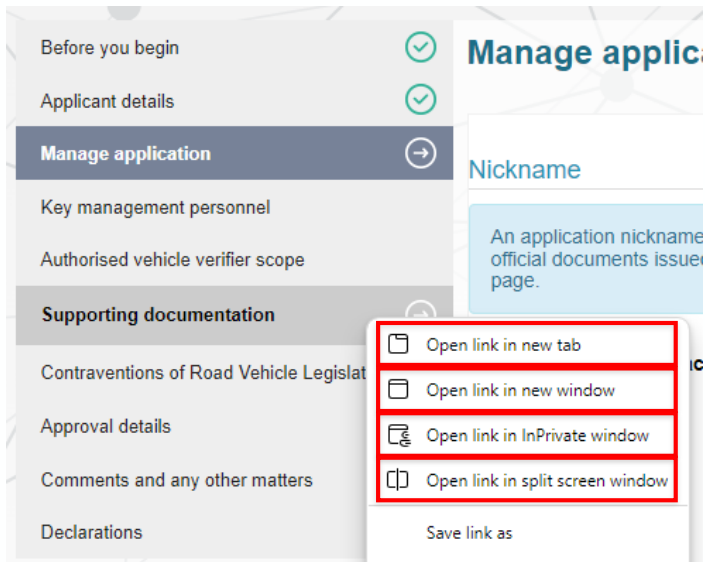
Before you begin

Applicant details

Manage application

Key management personnel

Authorised vehicle verifier scope

Supporting documentation

Contraventions of Road Vehicle Legislat

Approval details

Comments and any other matters

Declarations

Manage applica

Nickname

An application nickname official documents issued page.

Open link in new tab

Open link in new window

Open link in InPrivate window

Open link in split screen window

Save link as